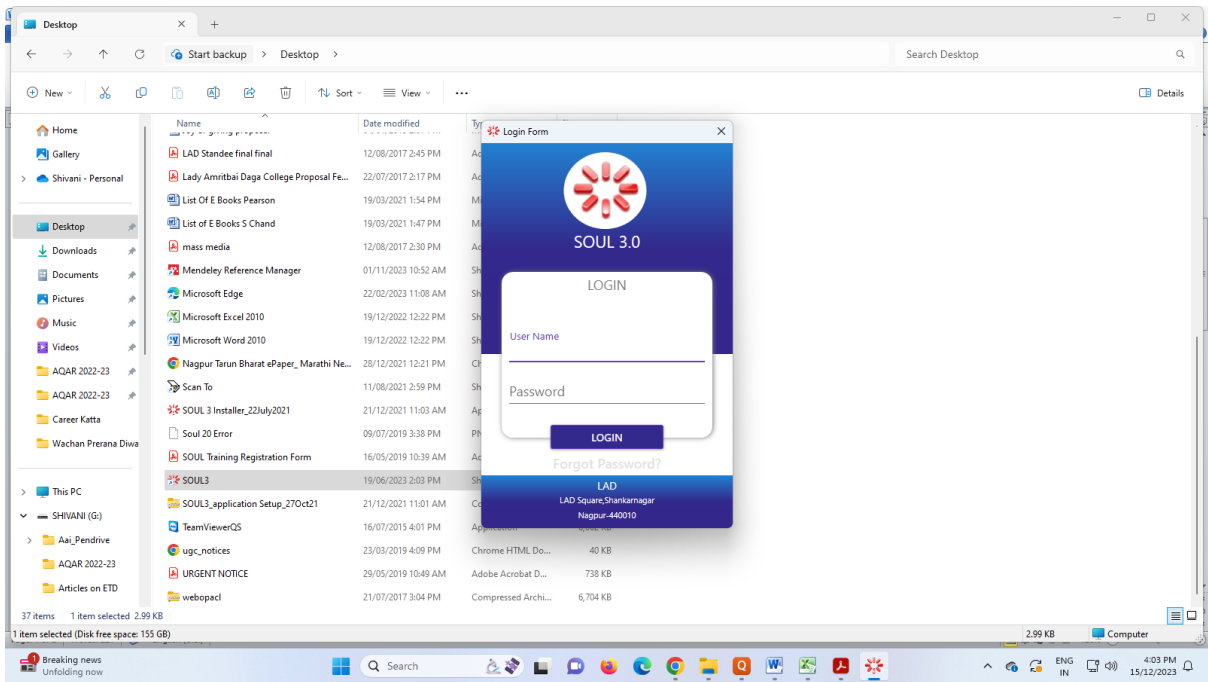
Desktop

Start backup > Desktop >

Search Desktop

New Sort View Details

Home
Gallery
Shivani - Personal
Desktop
Downloads
Documents
Pictures
Music
Videos
AQAR 2022-23
AQAR 2022-23
Career Katta
Wachan Prerana Diwa
This PC
SHIVANI (G:)
Aai_Pendrive
AQAR 2022-23
Articles on ETD

| Name | Date modified | Ty |
|---|---|---|
| LAD Standee final final | 12/08/2017 2:45 PM | Ac |
| Lady Amritbai Daga College Proposal Fe... | 22/07/2017 2:17 PM | Ac |
| List Of E Books Pearson | 19/03/2021 1:54 PM | Mi |
| List of E Books S Chand | 19/03/2021 1:47 PM | Mi |
| mass media | 12/08/2017 2:30 PM | Ac |
| Mendeley Reference Manager | 01/11/2023 10:52 AM | Sh |
| Microsoft Edge | 22/02/2023 11:08 AM | Sh |
| Microsoft Excel 2010 | 19/12/2022 12:22 PM | Sh |
| Microsoft Word 2010 | 19/12/2022 12:22 PM | Sh |
| Nagpur Tarun Bharat ePaper_ Marathi Ne... | 28/12/2021 12:21 PM | Ch |
| Scan To | 11/08/2021 2:59 PM | Sh |
| SOUL 3 Installer_22July2021 | 21/12/2021 11:03 AM | Ap |
| Soul 20 Error | 09/07/2019 3:38 PM | PN |
| SOUL Training Registration Form | 16/05/2019 10:39 AM | Ac |
| SOUL3 | 19/06/2023 2:03 PM | Sh |
| SOUL3_application Setup_27Oct21 | 21/12/2021 11:01 AM | Co |
| TeamViewerQS | 16/07/2015 4:01 PM | Application |
| ugc_notices | 23/03/2019 4:09 PM | Chrome HTML Do... 40 KB |
| URGENT NOTICE | 29/05/2019 10:49 AM | Adobe Acrobat D... 738 KB |
| webopacl | 21/07/2017 3:04 PM | Compressed Archi... 6,704 KB |

37 items 1 item selected 2.99 KB
1 item selected (Disk free space: 155 GB) 2.99 KB Computer

Login Form
SOUL 3.0
LOGIN
User Name
Password
LOGIN
Forgot Password?
LAD
LAD Square,Shankarnagar
Nagpur-440010

Breaking news
Unfolding now
Search
ENG IN
4:03 PM
15/12/2023